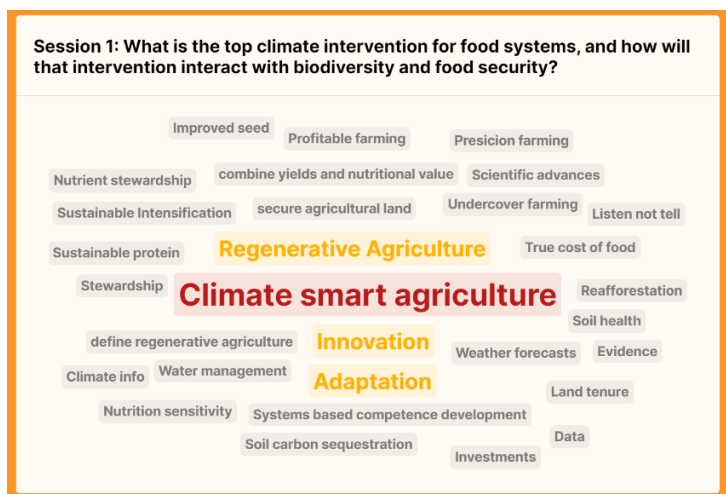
Session 1: What is the top climate intervention for food systems, and how will that intervention interact with biodiversity and food security?

Improved seed
Profitable farming
Presicion farming
Nutrient stewardship
combine yields and nutritional value
Scientific advances
Sustainable Intensification
secure agricultural land
Undercover farming
Listen not tell
Sustainable protein
Regenerative Agriculture
True cost of food
Stewardship
Climate smart agriculture
Reafforestation
Soil health
define regenerative agriculture
Innovation
Weather forecasts
Evidence
Climate info
Water management
Adaptation
Land tenure
Nutrition sensitivity
Systems based competence development
Data
Soil carbon sequestration
Investments